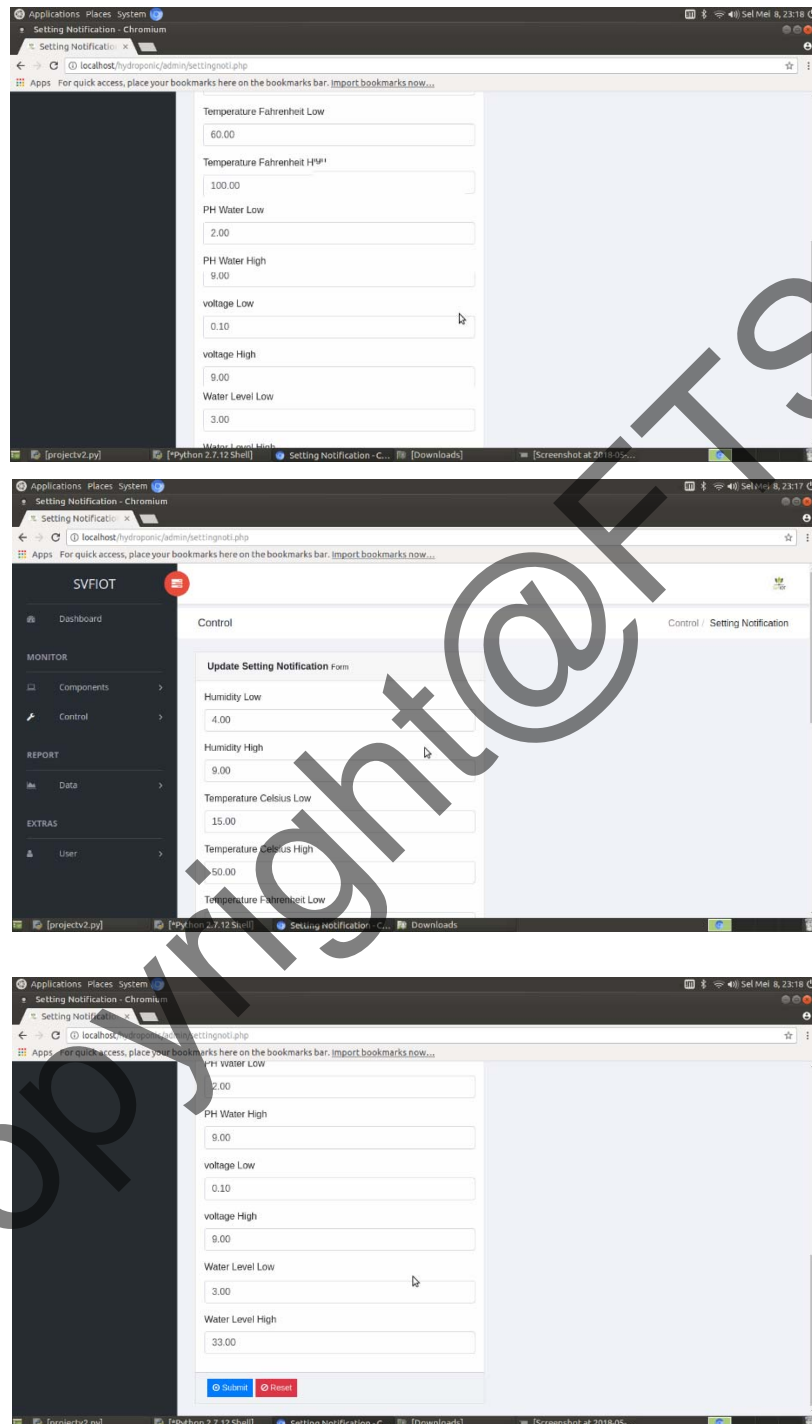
Applications Places System
Sel Mei 8, 23:18
Setting Notification - Chromium
Setting Notification ×
localhost/hydroponic/admin/settingnoti.php
Apps For quick access, place your bookmarks here on the bookmarks bar. Import bookmarks now...

Temperature Fahrenheit Low
60.00
Temperature Fahrenheit High
100.00
PH Water Low
2.00
PH Water High
9.00
voltage Low
0.10
voltage High
9.00
Water Level Low
3.00
Water Level High

[projectv2.py] [*Python 2.7.12 Shell] Setting Notification - C... [Downloads] [Screenshot at 2018-05...

Applications Places System
Sel Mei 8, 23:17
Setting Notification - Chromium
Setting Notificatio ×
localhost/hydroponic/admin/settingnoti.php
Apps For quick access, place your bookmarks here on the bookmarks bar. Import bookmarks now...

SVFIOT
Dashboard
MONITOR
Components
Control
REPORT
Data
EXTRAS
User

Control
Control / Setting Notification
Update Setting Notification Form
Humidity Low
4.00
Humidity High
9.00
Temperature Celsius Low
15.00
Temperature Celsius High
50.00
Temperature Fahrenheit Low

[projectv2.py] [*Python 2.7.12 Shell] Setting Notification - C... Downloads

Applications Places System
Sel Mei 8, 23:18
Setting Notification - Chromium
Setting Notification ×
localhost/hydroponic/admin/settingnoti.php
Apps For quick access, place your bookmarks here on the bookmarks bar. Import bookmarks now...

PH Water Low
2.00
PH Water High
9.00
voltage Low
0.10
voltage High
9.00
Water Level Low
3.00
Water Level High
33.00
Submit
Reset

[projectv2.py] [*Python 2.7.12 Shell] Setting Notification - C... [Downloads] [Screenshot at 2018-05...

Copyright@FTS